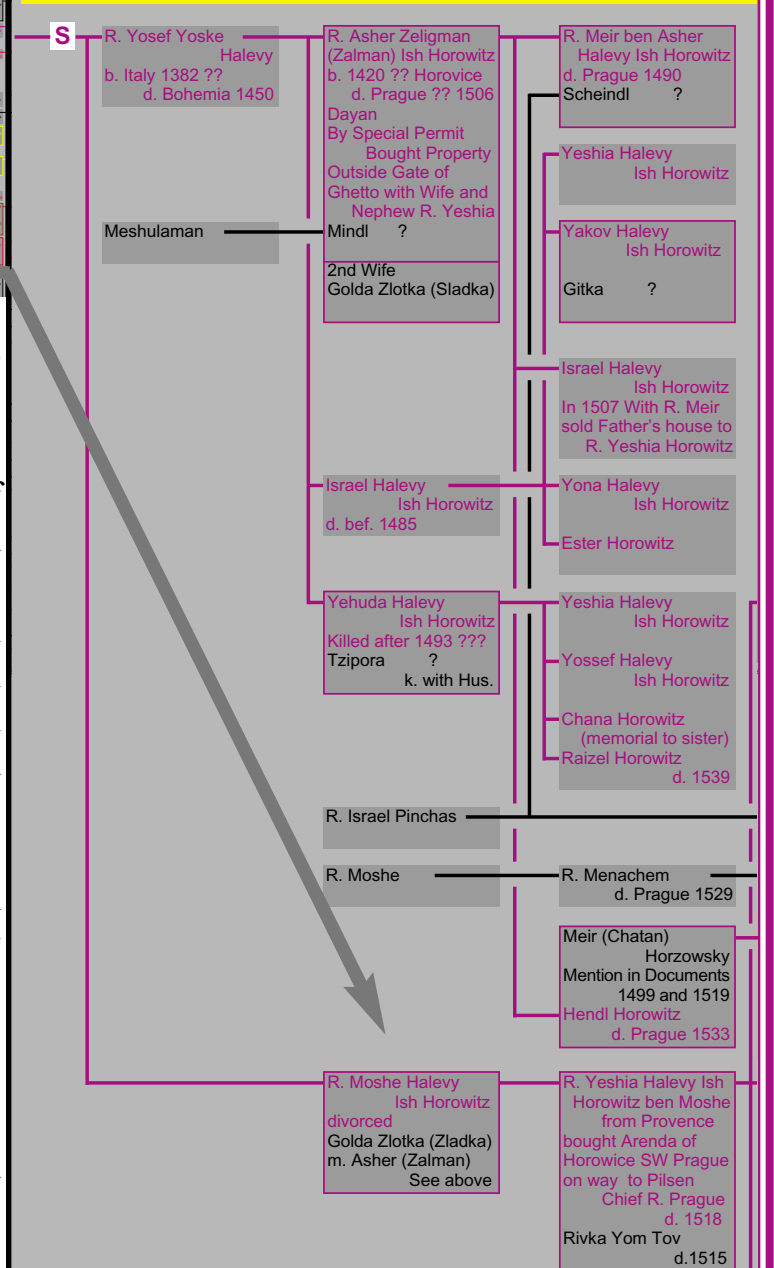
S

R. Yosef Yoske Halevy
b. Italy 1382 ??
d. Bohemia 1450

Meshulaman

R. Asher Zeligman (Zalman) Ish Horowitz
b. 1420 ?? Horovice
d. Prague ?? 1506
Dayan
By Special Permit Bought Property Outside Gate of Ghetto with Wife and Nephew R. Yeshia
Mindl ?

2nd Wife
Golda Zlotka (Sladka)

R. Meir ben Asher Halevy Ish Horowitz
d. Prague 1490
Scheindl ?

Yeshia Halevy Ish Horowitz

Yakov Halevy Ish Horowitz

Gitka ?

Israel Halevy Ish Horowitz
In 1507 With R. Meir sold Father's house to R. Yeshia Horowitz

Israel Halevy Ish Horowitz
d. bef. 1485

Yona Halevy Ish Horowitz

Ester Horowitz

Yehuda Halevy Ish Horowitz
Killed after 1493 ???
Tzipora ?
k. with Hus.

Yeshia Halevy Ish Horowitz

Yossef Halevy Ish Horowitz

Chana Horowitz (memorial to sister)
Raizel Horowitz
d. 1539

R. Israel Pinchas

R. Moshe

R. Menachem
d. Prague 1529

Meir (Chatan) Horzowsky
Mention in Documents 1499 and 1519
Hendl Horowitz
d. Prague 1533

R. Moshe Halevy Ish Horowitz
divorced
Golda Zlotka (Zladka)
m. Asher (Zalman)
See above

R. Yeshia Halevy Ish Horowitz ben Moshe from Provence
bought Arenda of Horowice SW Prague on way to Pilsen
Chief R. Prague
d. 1518
Rivka Yom Tov
d.1515